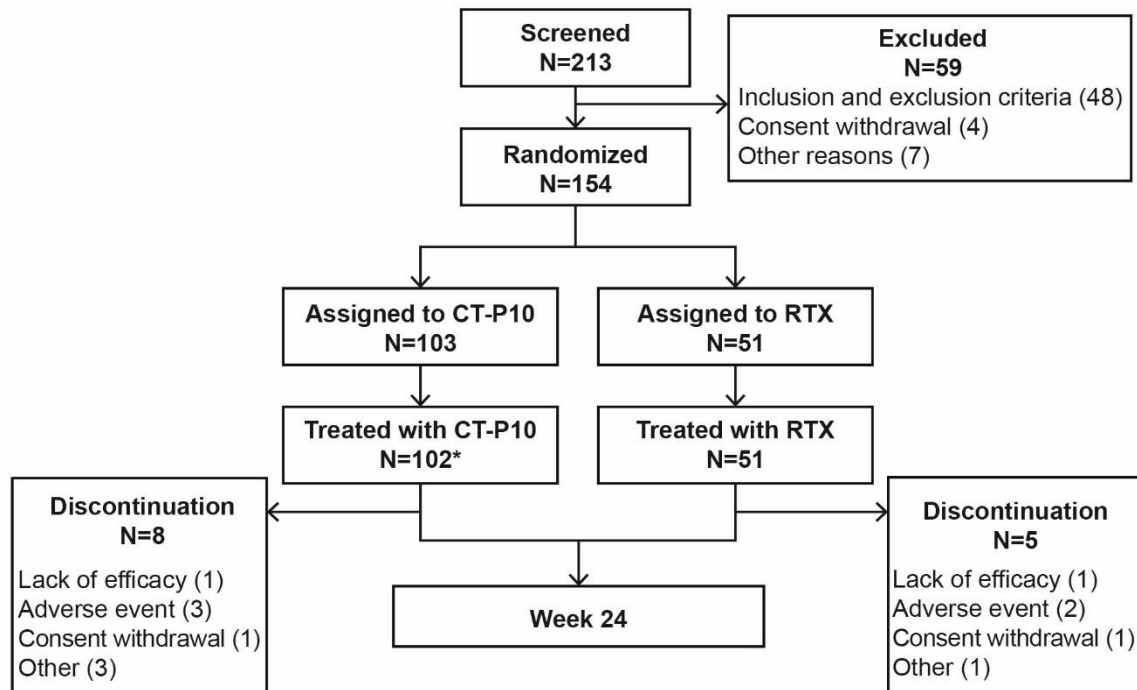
Screened
N=213

Excluded
N=59
Inclusion and exclusion criteria (48)
Consent withdrawal (4)
Other reasons (7)

Randomized
N=154

Assigned to CT-P10
N=103

Assigned to RTX
N=51

Treated with CT-P10
N=102*

Treated with RTX
N=51

Discontinuation
N=8
Lack of efficacy (1)
Adverse event (3)
Consent withdrawal (1)
Other (3)

Week 24

Discontinuation
N=5
Lack of efficacy (1)
Adverse event (2)
Consent withdrawal (1)
Other (1)